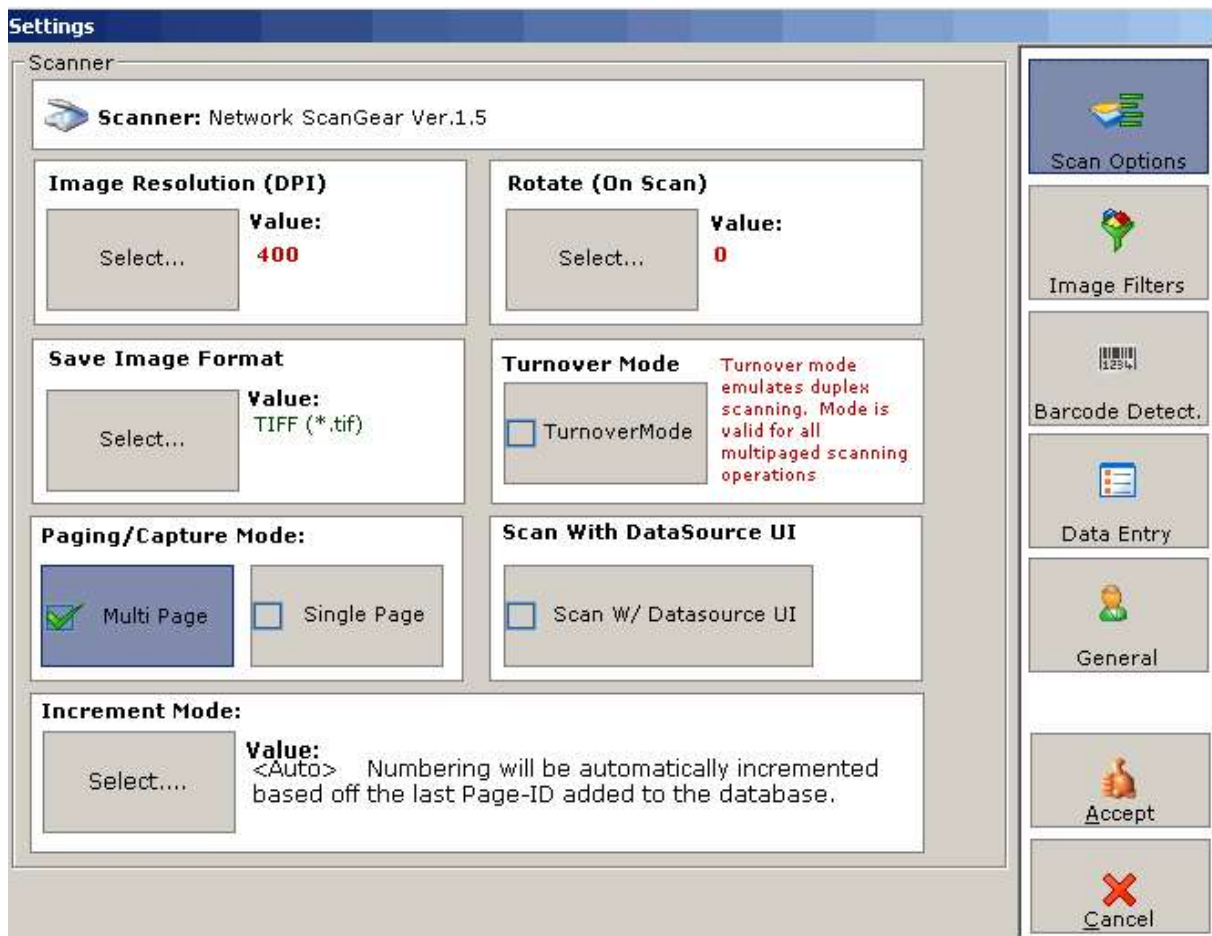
Settings

Scanner

Scanner: Network ScanGear Ver.1.5

Image Resolution (DPI)

Select...

Value:
400

Rotate (On Scan)

Select...

Value:
0

Save Image Format

Select...

Value:
TIFF (*.tif)

Turnover Mode

TurnoverMode

Turnover mode emulates duplex scanning. Mode is valid for all multipaged scanning operations

Paging/Capture Mode:

Multi Page

Single Page

Scan With DataSource UI

Scan W/ Datasource UI

Increment Mode:

Select....

Value:
<Auto> Numbering will be automatically incremented based off the last Page-ID added to the database.

Scan Options

Image Filters

1234

Barcode Detect.

Data Entry

General

Accept

Cancel